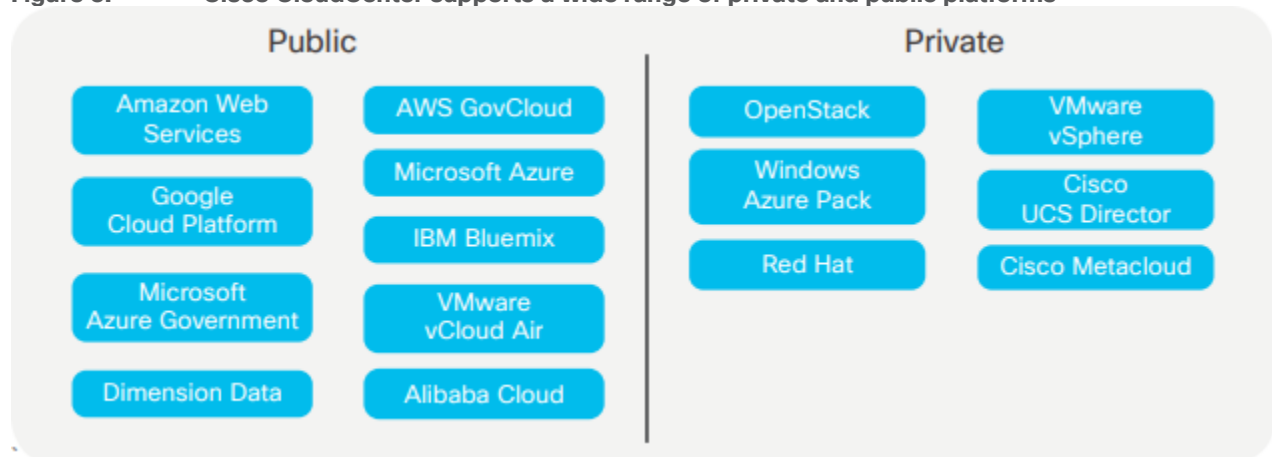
Figure 3. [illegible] supports a wide range of private and public platforms

Public

Amazon Web Services

Google Cloud Platform

Microsoft Azure Government

Dimension Data

AWS GovCloud

Microsoft Azure

IBM Bluemix

VMware vCloud Air

Alibaba Cloud

Private

OpenStack

Windows Azure Pack

Red Hat

VMware vSphere

Cisco UCS Director

Cisco Metacloud